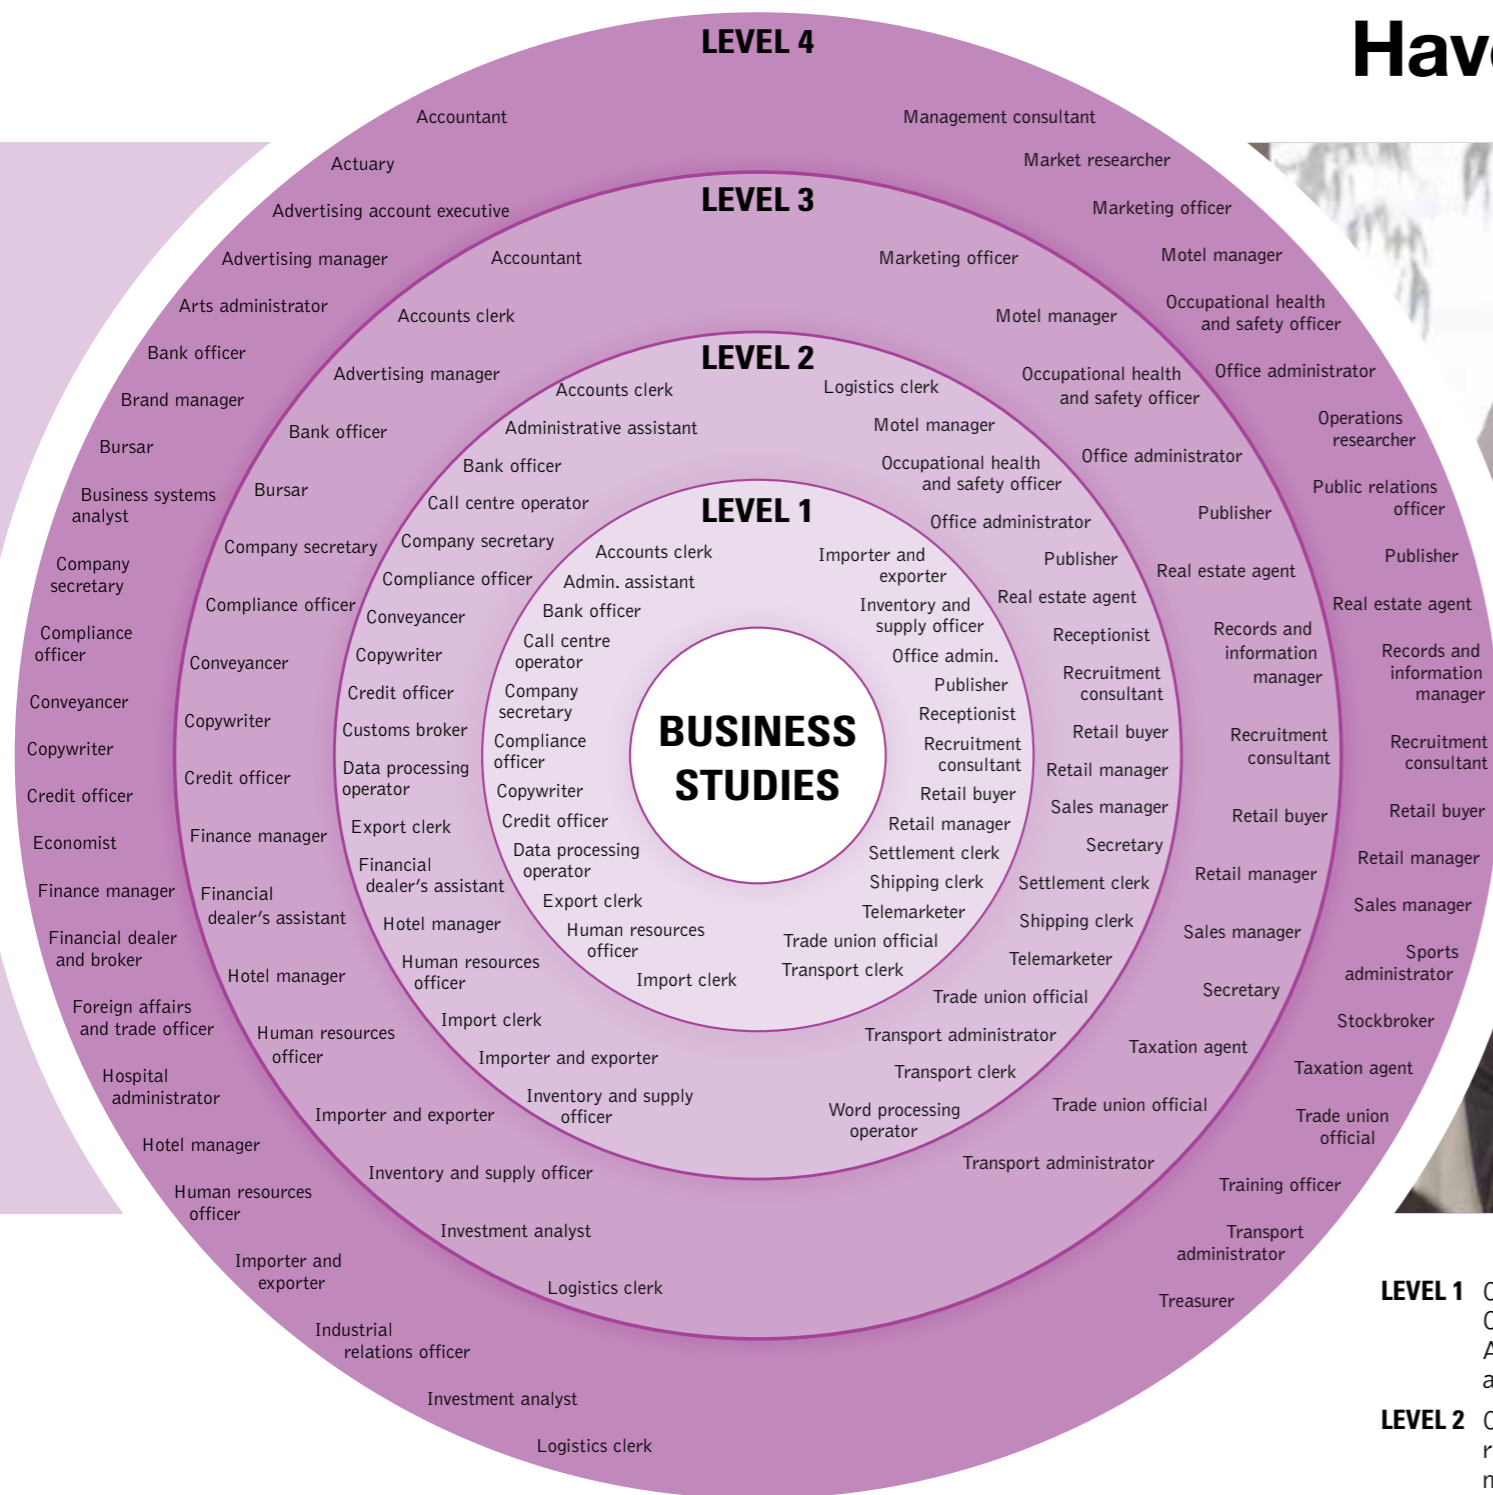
LEVEL 4

Hav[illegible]

Accountant
Actuary
Advertising account executive
Advertising manager
Arts administrator
Bank officer
Brand manager
Bursar
Business systems analyst
Company secretary
Compliance officer
Conveyancer
Copywriter
Credit officer
Economist
Finance manager
Financial dealer and broker
Foreign affairs and trade officer
Hospital administrator
Hotel manager
Human resources officer
Importer and exporter
Industrial relations officer
Investment analyst
Logistics clerk

Management consultant
Market researcher
Marketing officer
Motel manager
Occupational health and safety officer
Office administrator
Operations researcher
Public relations officer
Publisher
Real estate agent
Records and information manager
Recruitment consultant
Retail buyer
Retail manager
Sales manager
Sports administrator
Stockbroker
Taxation agent
Trade union official
Training officer
Transport administrator
Treasurer

LEVEL 3

Accountant
Accounts clerk
Advertising manager
Bank officer
Bursar
Company secretary
Compliance officer
Conveyancer
Copywriter
Credit officer
Finance manager
Financial dealer's assistant
Hotel manager
Human resources officer
Importer and exporter
Inventory and supply officer
Investment analyst
Logistics clerk

Marketing officer
Motel manager
Occupational health and safety officer
Office administrator
Publisher
Real estate agent
Records and information manager
Recruitment consultant
Retail buyer
Retail manager
Sales manager
Secretary
Taxation agent
Trade union official
Transport administrator

LEVEL 2

Accounts clerk
Administrative assistant
Bank officer
Call centre operator
Company secretary
Compliance officer
Conveyancer
Copywriter
Credit officer
Customs broker
Data processing operator
Export clerk
Financial dealer's assistant
Hotel manager
Human resources officer
Import clerk
Importer and exporter
Inventory and supply officer

Logistics clerk
Motel manager
Occupational health and safety officer
Office administrator
Publisher
Real estate agent
Receptionist
Recruitment consultant
Retail buyer
Retail manager
Sales manager
Secretary
Settlement clerk
Shipping clerk
Telemarketer
Trade union official
Transport administrator
Transport clerk
Word processing operator

LEVEL 1

Accounts clerk
Admin. assistant
Bank officer
Call centre operator
Company secretary
Compliance officer
Copywriter
Credit officer
Data processing operator
Export clerk
Human resources officer
Import clerk

Importer and exporter
Inventory and supply officer
Office admin.
Publisher
Receptionist
Recruitment consultant
Retail buyer
Retail manager
Settlement clerk
Shipping clerk
Telemarketer
Trade union official
Transport clerk

BUSINESS STUDIES

LEVEL 1 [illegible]

LEVEL 2 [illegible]